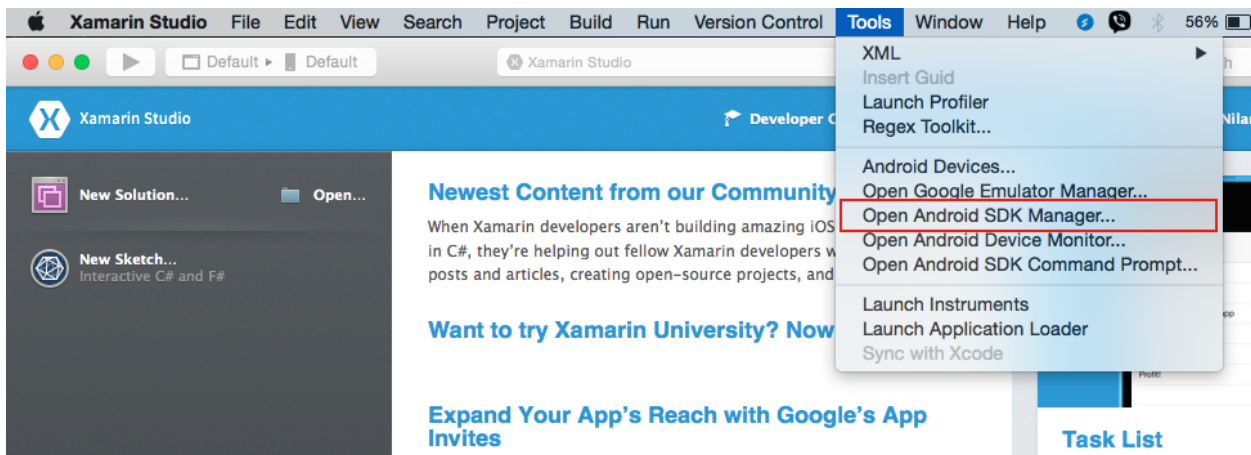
Xamarin Studio File Edit View Search Project Build Run Version Control Tools Window Help 56%

Default ▸ Default

Xamarin Studio

Xamarin Studio

Developer C

Nilar

New Solution...

Open...

New Sketch...
Interactive C# and F#

Newest Content from our Community

When Xamarin developers aren't building amazing iOS in C#, they're helping out fellow Xamarin developers w posts and articles, creating open-source projects, and

Want to try Xamarin University? Now

Expand Your App's Reach with Google's App Invites

XML
Insert Guid
Launch Profiler
Regex Toolkit...

Android Devices...
Open Google Emulator Manager...
Open Android SDK Manager...
Open Android Device Monitor...
Open Android SDK Command Prompt...

Launch Instruments
Launch Application Loader
Sync with Xcode

Task List